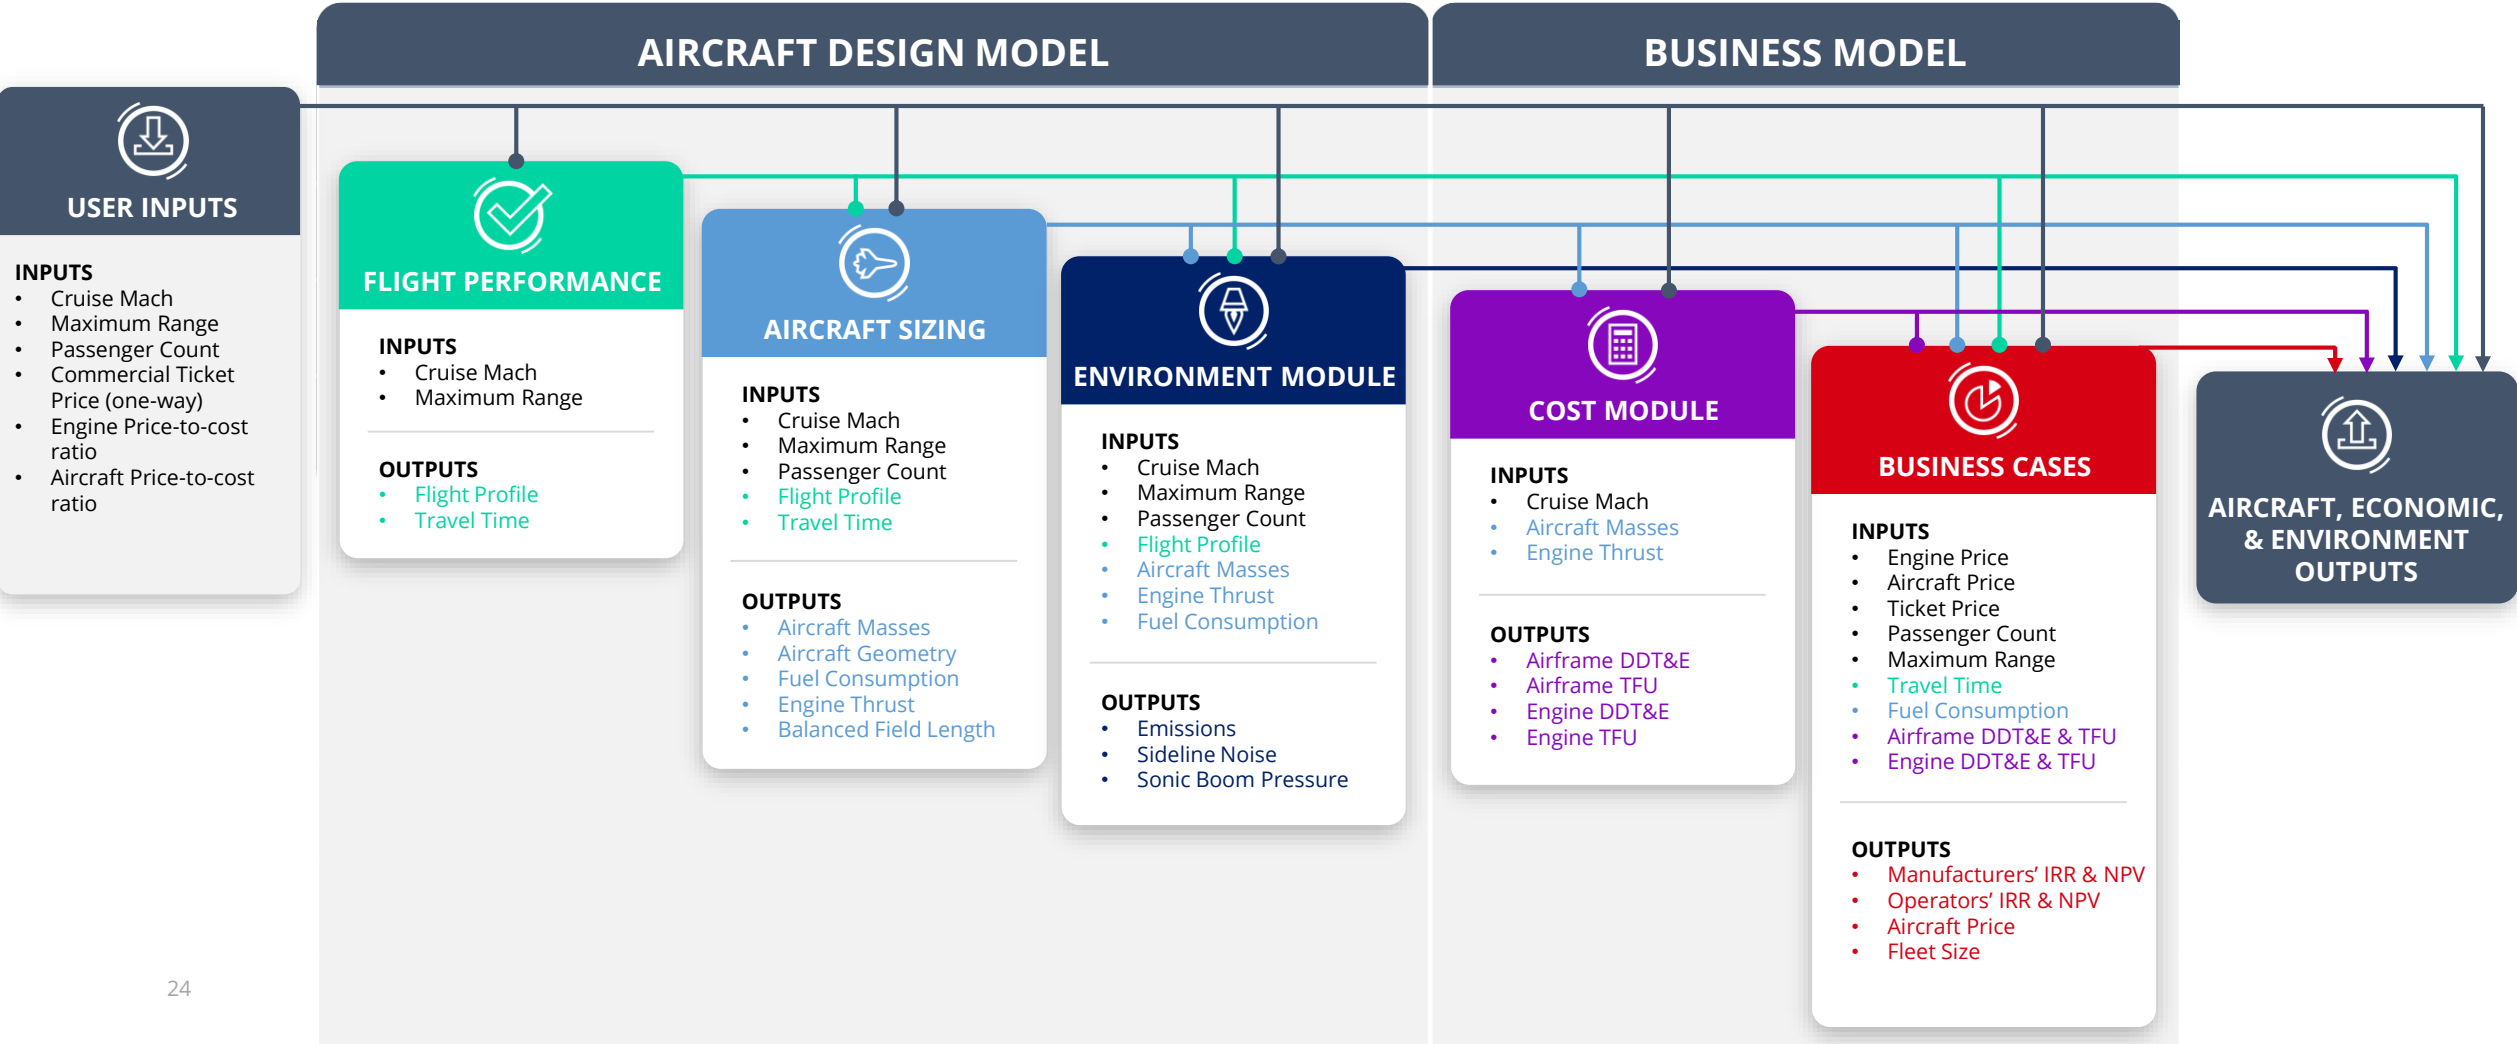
AIRCRAFT DESIGN MODEL

BUSINESS MODEL

USER INPUTS

INPUTS
- Cruise Mach
- Maximum Range
- Passenger Count
- Commercial Ticket Price (one-way)
- Engine Price-to-cost ratio
- Aircraft Price-to-cost ratio

FLIGHT PERFORMANCE

INPUTS
- Cruise Mach
- Maximum Range

OUTPUTS
- Flight Profile
- Travel Time

AIRCRAFT SIZING

INPUTS
- Cruise Mach
- Maximum Range
- Passenger Count
- Flight Profile
- Travel Time

OUTPUTS
- Aircraft Masses
- Aircraft Geometry
- Fuel Consumption
- Engine Thrust
- Balanced Field Length

ENVIRONMENT MODULE

INPUTS
- Cruise Mach
- Maximum Range
- Passenger Count
- Flight Profile
- Aircraft Masses
- Engine Thrust
- Fuel Consumption

OUTPUTS
- Emissions
- Sideline Noise
- Sonic Boom Pressure

COST MODULE

INPUTS
- Cruise Mach
- Aircraft Masses
- Engine Thrust

OUTPUTS
- Airframe DDT&E
- Airframe TFU
- Engine DDT&E
- Engine TFU

BUSINESS CASES

INPUTS
- Engine Price
- Aircraft Price
- Ticket Price
- Passenger Count
- Maximum Range
- Travel Time
- Fuel Consumption
- Airframe DDT&E & TFU
- Engine DDT&E & TFU

OUTPUTS
- Manufacturers' IRR & NPV
- Operators' IRR & NPV
- Aircraft Price
- Fleet Size

AIRCRAFT, ECONOMIC, & ENVIRONMENT OUTPUTS

24